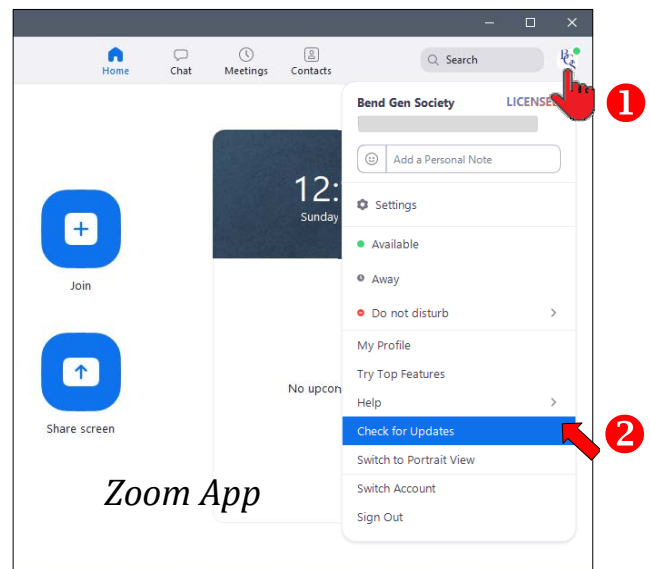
Home
Chat
Meetings
Contacts
Search
BGS

❶

Bend Gen Society
LICENSE

Add a Personal Note

Settings
Available
Away
Do not disturb
My Profile
Try Top Features
Help
Check for Updates
Switch to Portrait View
Switch Account
Sign Out

❷

12:
Sunday

No upcon

Join

Share screen

Zoom App